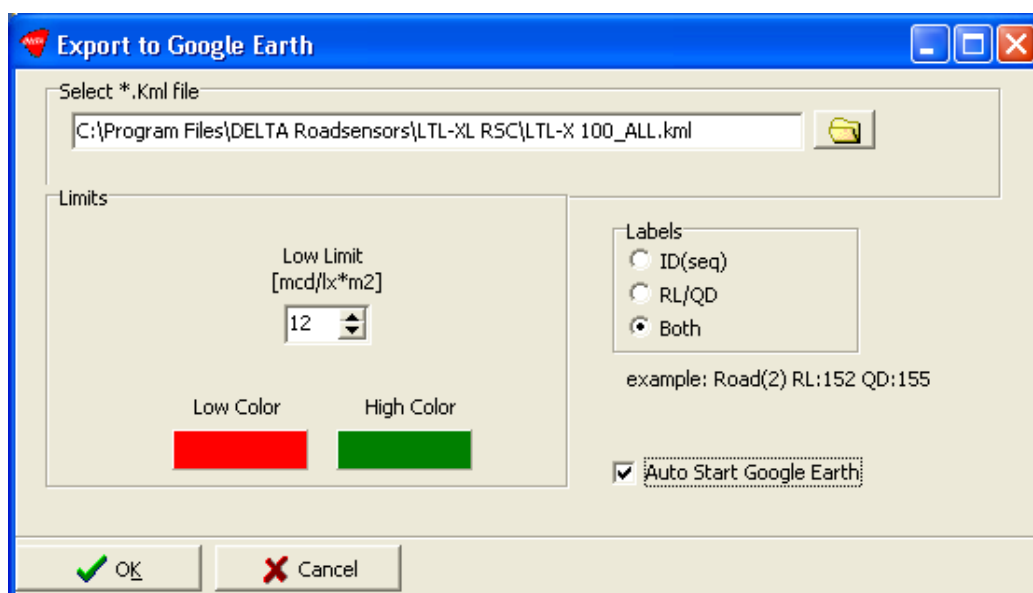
Export to Google Earth

Select *.Kml file

C:\Program Files\DELTA Roadsensors\LTL-XL RSC\LTL-X 100_ALL.kml

Limits

Low Limit
[mcd/lx*m2]

12

Low Color

High Color

Labels

ID(seq)

RL/QD

Both

example: Road(2) RL:152 QD:155

Auto Start Google Earth

OK

Cancel